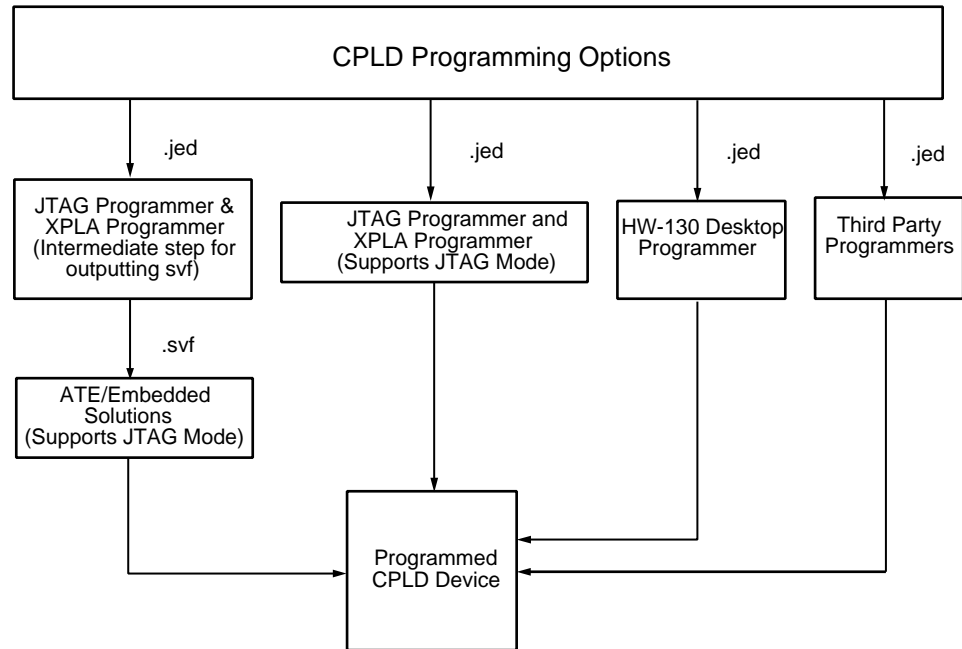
CPLD Programming Options

.jed

JTAG Programmer & XPLA Programmer (Intermediate step for outputting svf)

.svf

ATE/Embedded Solutions (Supports JTAG Mode)

.jed

JTAG Programmer and XPLA Programmer (Supports JTAG Mode)

.jed

HW-130 Desktop Programmer

.jed

Third Party Programmers

Programmed CPLD Device